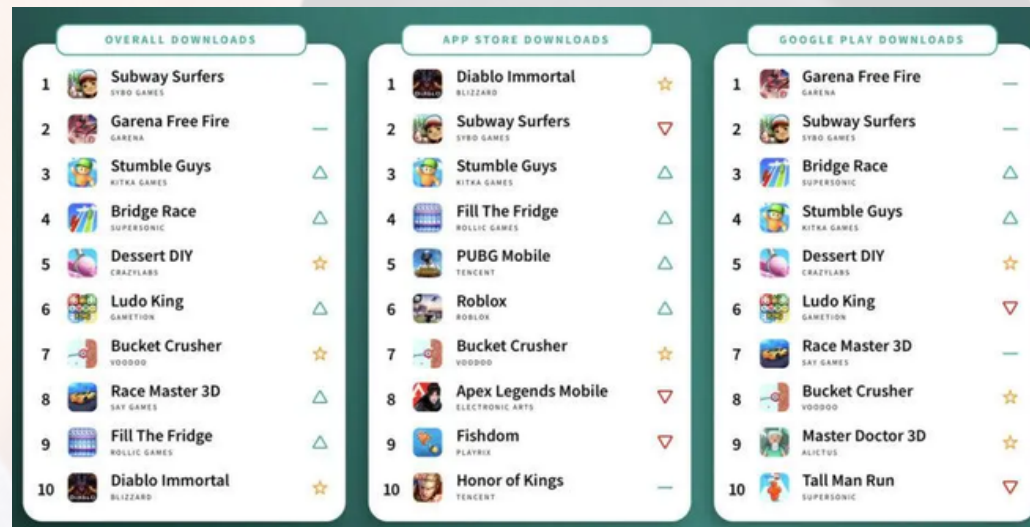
OVERALL DOWNLOADS

1 Subway Surfers SYBO GAMES —
2 Garena Free Fire GARENA —
3 Stumble Guys KITKA GAMES △
4 Bridge Race SUPERSONIC △
5 Dessert DIY CRAZYLABS ☆
6 Ludo King GAMETION △
7 Bucket Crusher VOODOO ☆
8 Race Master 3D SAY GAMES △
9 Fill The Fridge ROLLIC GAMES △
10 Diablo Immortal BLIZZARD ☆

APP STORE DOWNLOADS

1 Diablo Immortal BLIZZARD ☆
2 Subway Surfers SYBO GAMES ▽
3 Stumble Guys KITKA GAMES △
4 Fill The Fridge ROLLIC GAMES △
5 PUBG Mobile TENCENT △
6 Roblox ROBLOX △
7 Bucket Crusher VOODOO ☆
8 Apex Legends Mobile ELECTRONIC ARTS ▽
9 Fishdom PLAYRIX ▽
10 Honor of Kings TENCENT —

GOOGLE PLAY DOWNLOADS

1 Garena Free Fire GARENA —
2 Subway Surfers SYBO GAMES —
3 Bridge Race SUPERSONIC △
4 Stumble Guys KITKA GAMES △
5 Dessert DIY CRAZYLABS ☆
6 Ludo King GAMETION ▽
7 Race Master 3D SAY GAMES —
8 Bucket Crusher VOODOO ☆
9 Master Doctor 3D ALICTUS ☆
10 Tall Man Run SUPERSONIC ▽